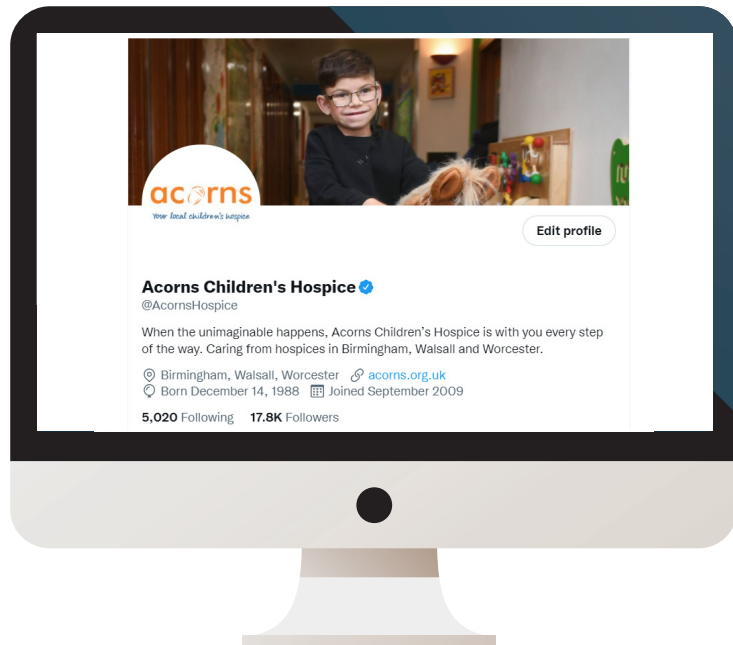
acorns
Your local children's hospice

Edit profile

Acorns Children's Hospice
@AcornsHospice

When the unimaginable happens, Acorns Children's Hospice is with you every step of the way. Caring from hospices in Birmingham, Walsall and Worcester.

Birmingham, Walsall, Worcester acorns.org.uk
Born December 14, 1988 Joined September 2009

5,020 Following 17.8K Followers